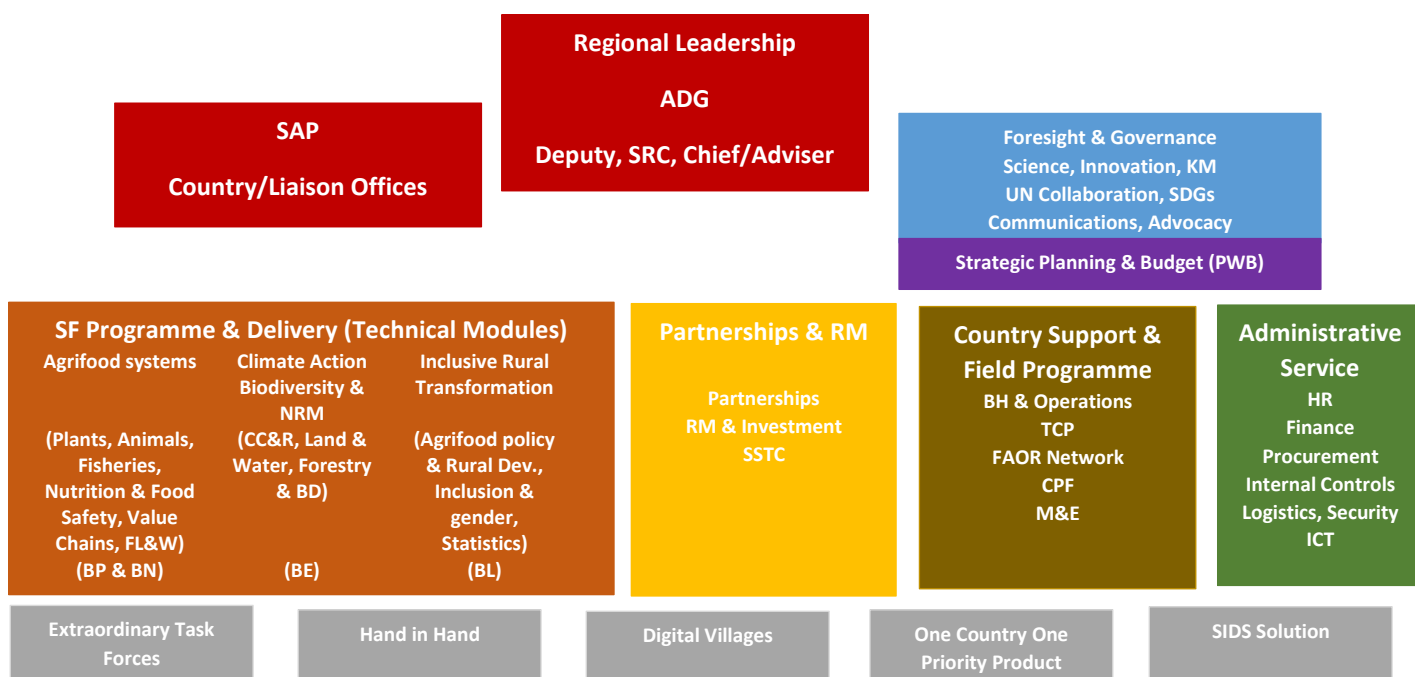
Regional Leadership

ADG

Deputy, SRC, Chief/Adviser

SAP

Country/Liaison Offices

Foresight & Governance
Science, Innovation, KM
UN Collaboration, SDGs
Communications, Advocacy

Strategic Planning & Budget (PWB)

SF Programme & Delivery (Technical Modules)

Agrifood systems

(Plants, Animals, Fisheries, Nutrition & Food Safety, Value Chains, FL&W)

(BP & BN)

Climate Action Biodiversity & NRM

(CC&R, Land & Water, Forestry & BD)

(BE)

Inclusive Rural Transformation

(Agrifood policy & Rural Dev., Inclusion & gender, Statistics)

(BL)

Partnerships & RM

Partnerships
RM & Investment
SSTC

Country Support & Field Programme

BH & Operations
TCP
FAOR Network
CPF
M&E

Administrative Service

HR
Finance
Procurement
Internal Controls
Logistics, Security
ICT

Extraordinary Task Forces

Hand in Hand

Digital Villages

One Country One Priority Product

SIDS Solution